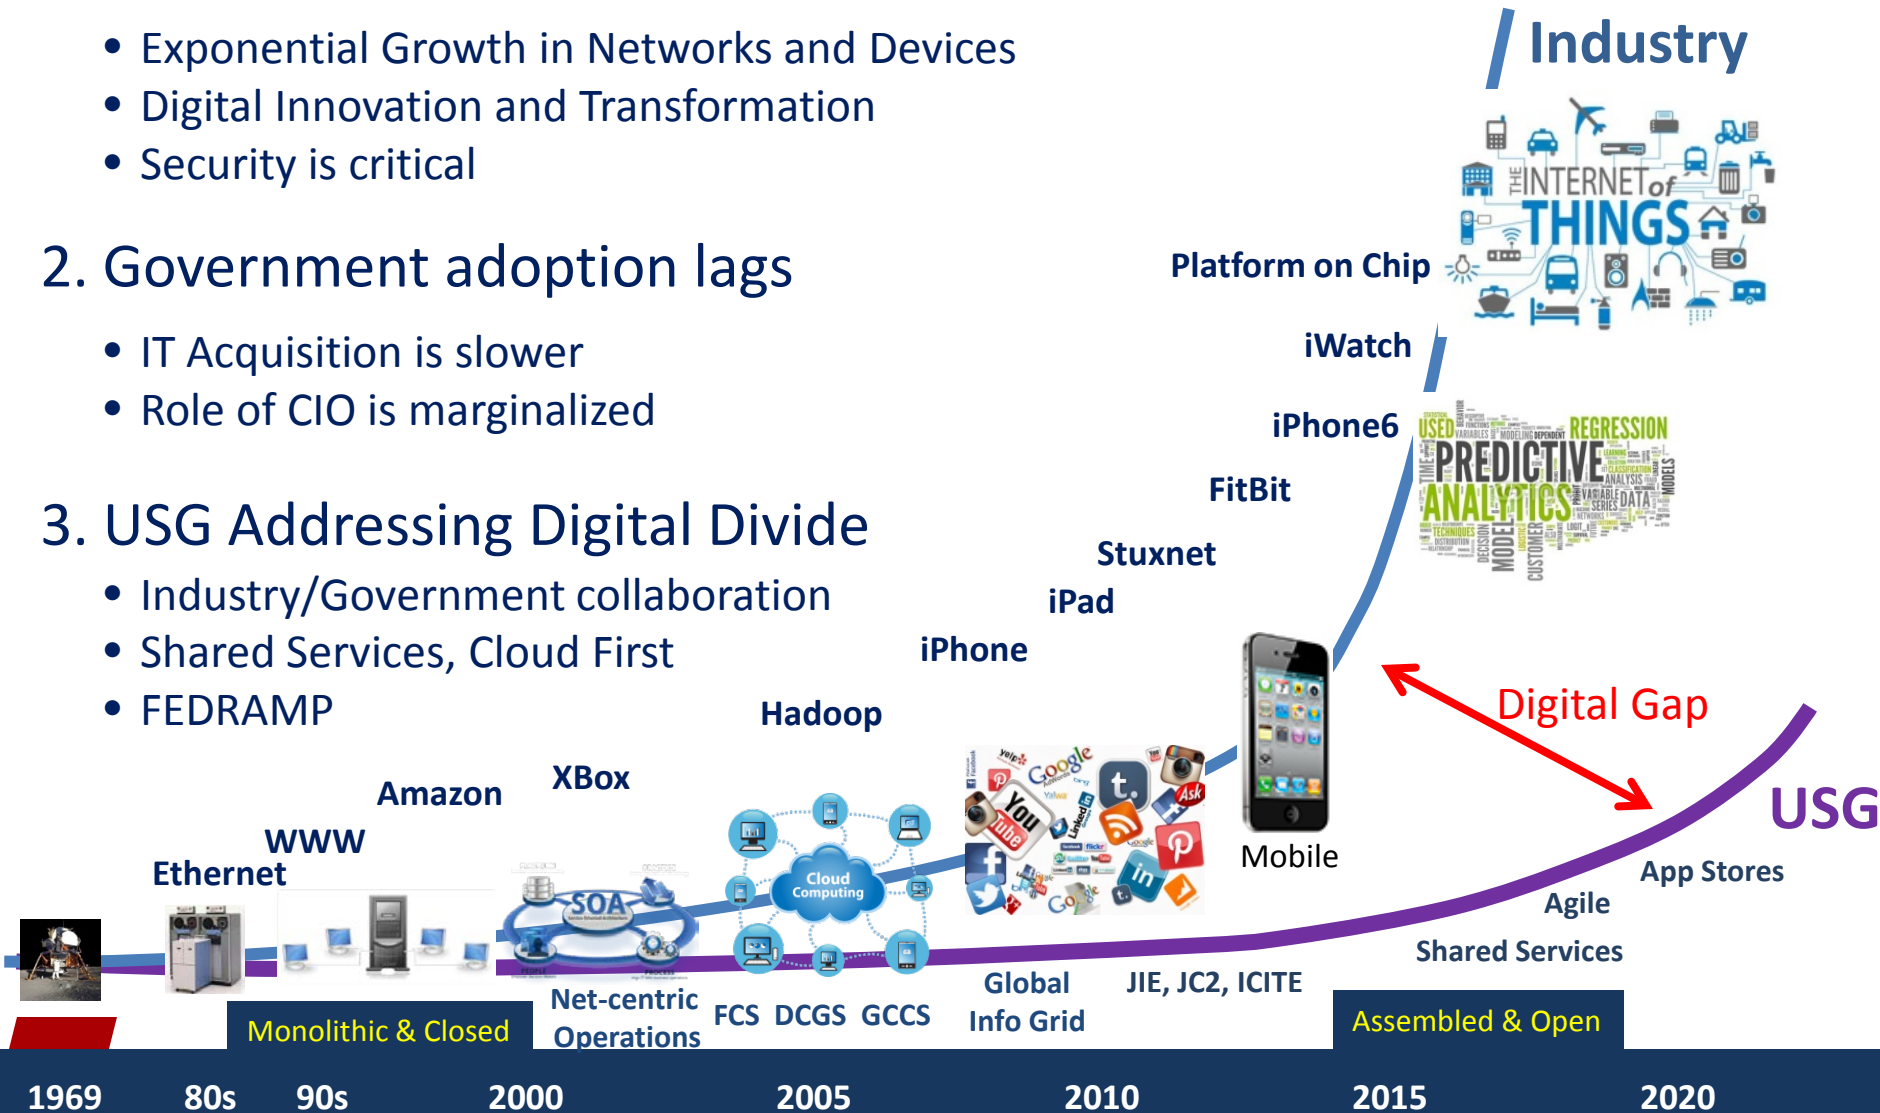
• Exponential Growth in Networks and Devices
• Digital Innovation and Transformation
• Security is critical

2. Government adoption lags

• IT Acquisition is slower
• Role of CIO is marginalized

3. USG Addressing Digital Divide

• Industry/Government collaboration
• Shared Services, Cloud First
• FEDRAMP

Industry

THE INTERNET of THINGS

Platform on Chip

iWatch

iPhone6

USED REGRESSION PREDICTIVE ANALYTICS DATA MODEL CUSTOMER

FitBit

Stuxnet

iPad

iPhone

Hadoop

Digital Gap

USG

XBox

Amazon

WWW

Ethernet

SOA

Cloud Computing

Mobile

App Stores

Agile

Shared Services

Monolithic & Closed

Net-centric Operations

FCS DCGS GCCS

Global Info Grid

JIE, JC2, ICITE

Assembled & Open

1969 80s 90s 2000 2005 2010 2015 2020